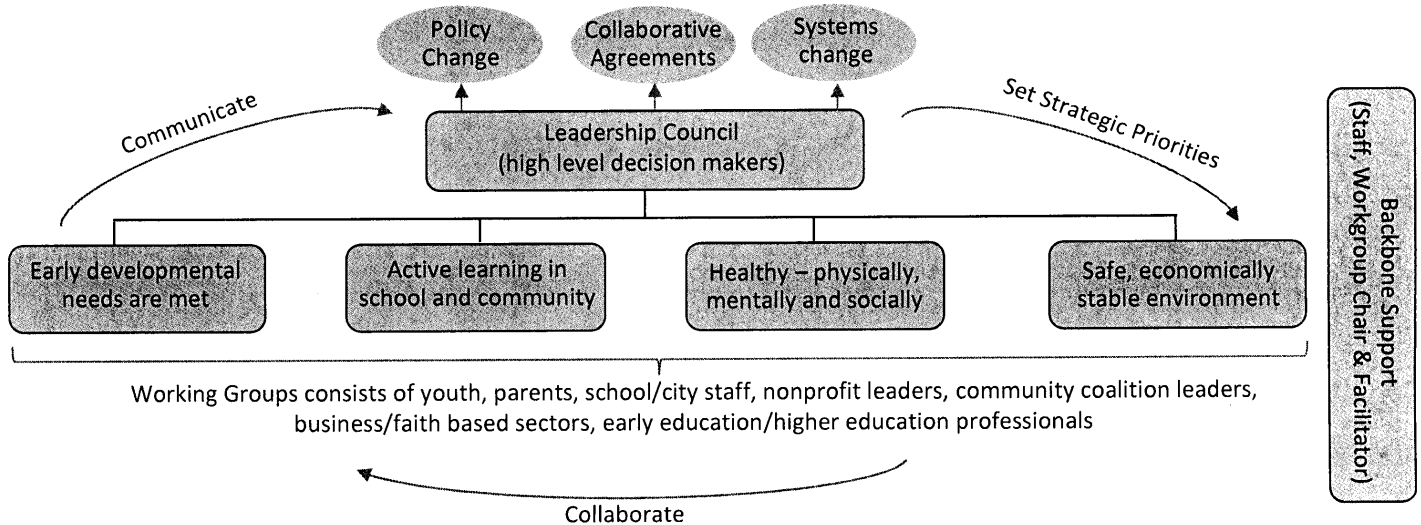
Policy Change

Collaborative Agreements

Systems change

Communicate

Leadership Council (high level decision makers)

Set Strategic Priorities

Early developmental needs are met

Active learning in school and community

Healthy – physically, mentally and socially

Safe, economically stable environment

Working Groups consists of youth, parents, school/city staff, nonprofit leaders, community coalition leaders, business/faith based sectors, early education/higher education professionals

Collaborate

Backbone Support (Staff, Workgroup Chair & Facilitator)